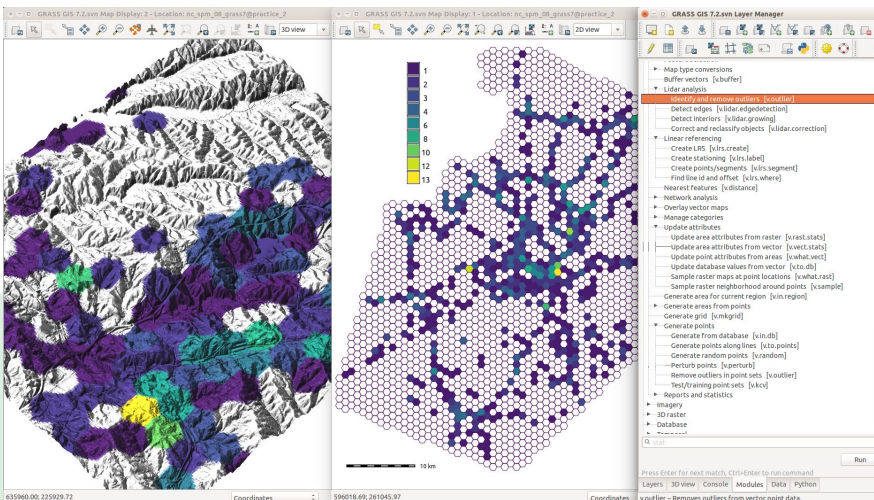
GRASS GIS 7.2.svn Map Display: 2 - Location: nc_spm_08_grass7@practice_2

3D view

GRASS GIS 7.2.svn Map Display: 1 - Location: nc_spm_08_grass7@practice_2

2D view

1
2
3
4
5
6
8
10
12
13

10 km

635960.00; 225929.72

Coordinates

596018.69; 261045.97

Coordinates

GRASS GIS 7.2.svn Layer Manager

Map type conversions
Buffer vectors [v.buffer]
Lidar analysis
Identify and remove outliers [v.outlier]
Detect edges [v.lidar.edgedetection]
Detect interiors [v.lidar.growing]
Correct and reclassify objects [v.lidar.correction]
Linear referencing
Create LRS [v.lrs.create]
Create stationing [v.lrs.label]
Create points/segments [v.lrs.segment]
Find line id and offset [v.lrs.where]
Nearest features [v.distance]
Network analysis
Overlay vector maps
Manage categories
Update attributes
Update area attributes from raster [v.rast.stats]
Update area attributes from vector [v.vect.stats]
Update point attributes from areas [v.what.vect]
Update database values from vector [v.to.db]
Sample raster maps at point locations [v.what.rast]
Sample raster neighborhood around points [v.sample]
Generate area for current region [v.in.region]
Generate areas from points
Generate grid [v.mkgrid]
Generate points
Generate from database [v.in.db]
Generate points along lines [v.to.points]
Generate random points [v.random]
Perturb points [v.perturb]
Remove outliers in point sets [v.outlier]
Test/training point sets [v.kcv]
Reports and statistics
Imagery
3D raster
Database
Temporal

Run

Press Enter for next match, Ctrl+Enter to run command

Layers | 3D view | Console | Modules | Data | Python

v.outlier - Removes outliers from vector point data.